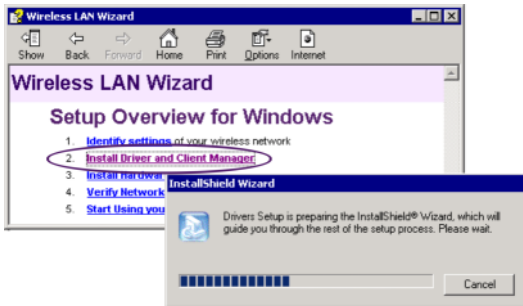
Wireless LAN Wizard

Show Back Forward Home Print Options Internet

Wireless LAN Wizard

Setup Overview for Windows

1. Identify settings of your wireless network
2. Install Driver and Client Manager
3. Install Hardwar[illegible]
4. Verify Network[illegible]
5. Start Using you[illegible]

InstallShield Wizard

Drivers Setup is preparing the InstallShield® Wizard, which will guide you through the rest of the setup process. Please wait.

Cancel